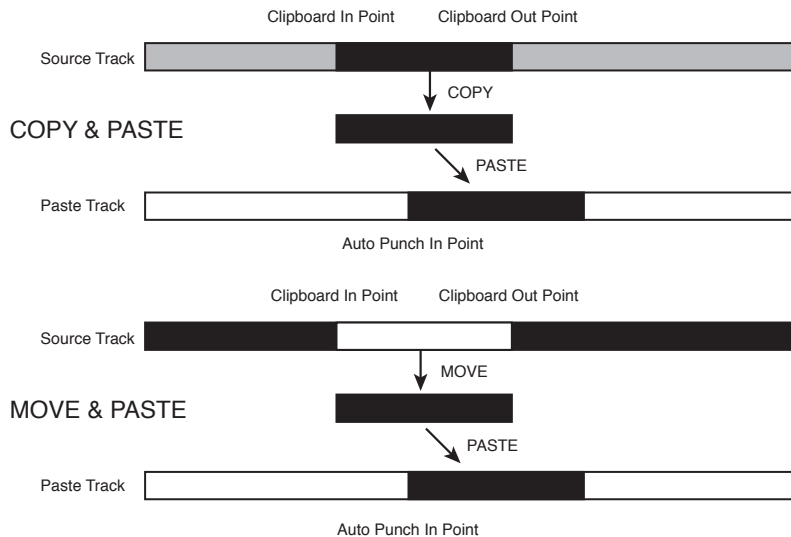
Clipboard In Point Clipboard Out Point

Source Track

COPY

COPY & PASTE

PASTE

Paste Track

Auto Punch In Point

Clipboard In Point Clipboard Out Point

Source Track

MOVE

MOVE & PASTE

PASTE

Paste Track

Auto Punch In Point